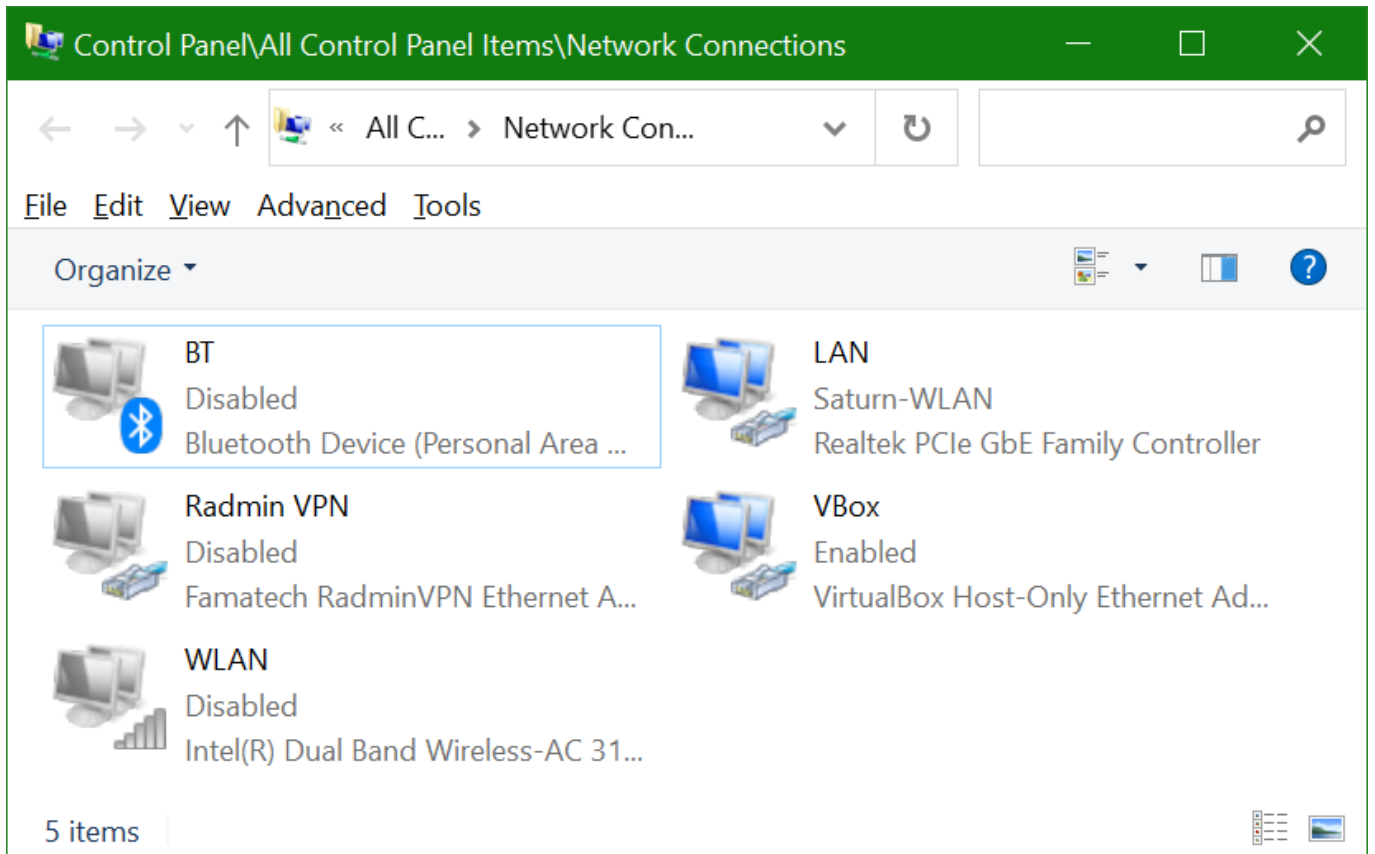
Control Panel\All Control Panel Items\Network Connections

« All C... › Network Con...

File Edit View Advanced Tools

Organize ▾

BT
Disabled
Bluetooth Device (Personal Area ...

LAN
Saturn-WLAN
Realtek PCIe GbE Family Controller

Radmin VPN
Disabled
Famatech RadminVPN Ethernet A...

VBox
Enabled
VirtualBox Host-Only Ethernet Ad...

WLAN
Disabled
Intel(R) Dual Band Wireless-AC 31...

5 items